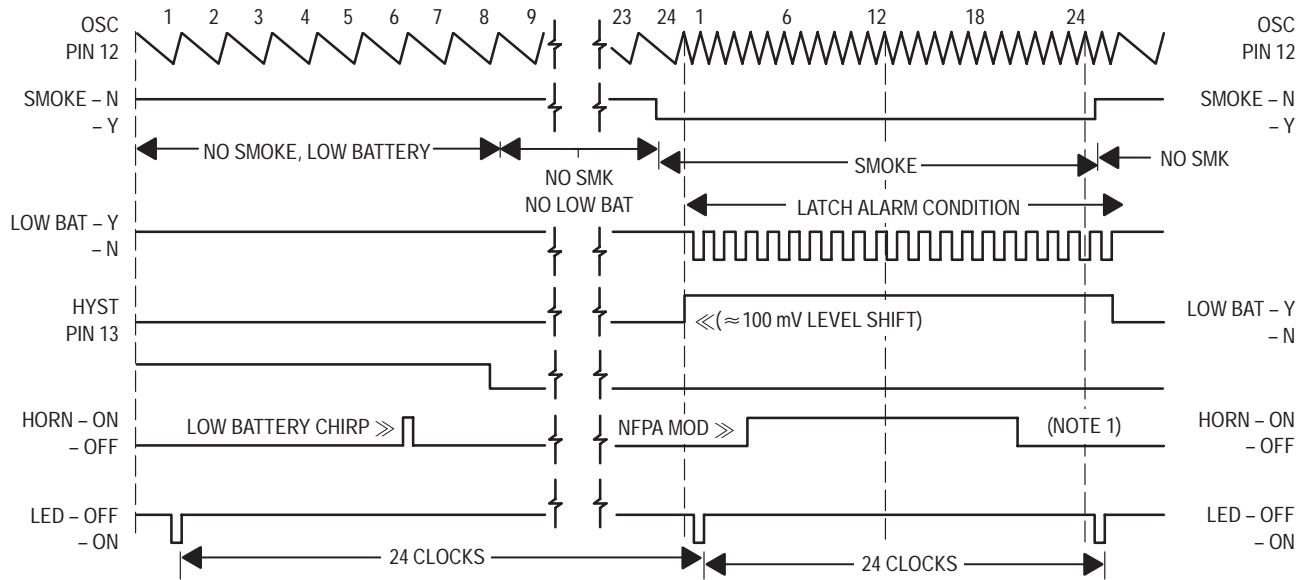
OSC PIN 12
1 2 3 4 5 6 7 8 9
23 24 1 6 12 18 24
OSC PIN 12

SMOKE – N
– Y
SMOKE – N
– Y

NO SMOKE, LOW BATTERY
NO SMK
NO LOW BAT
SMOKE
NO SMK
LATCH ALARM CONDITION

LOW BAT – Y
– N

HYST
PIN 13
$\ll$($\approx$100 mV LEVEL SHIFT)
LOW BAT – Y
– N

HORN – ON
– OFF
LOW BATTERY CHIRP $\gg$
NFPA MOD $\gg$
(NOTE 1)
HORN – ON
– OFF

LED – OFF
– ON
LED – OFF
– ON

24 CLOCKS
24 CLOCKS